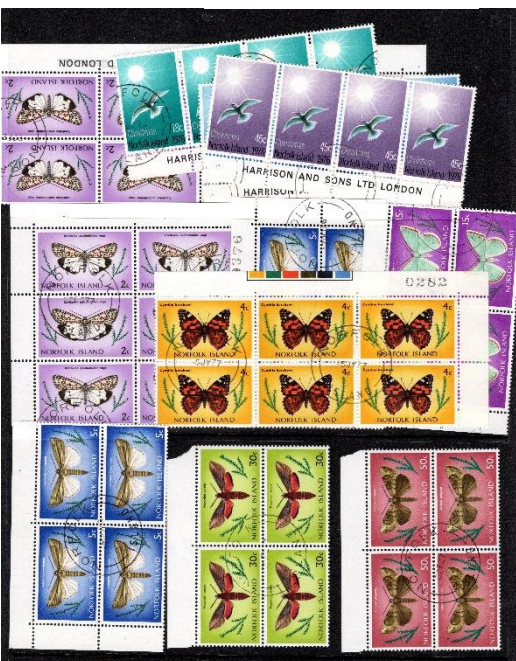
D LONDON
NORFOLK ISLAND 2c
NORFOLK ISLAND 2c
18c
Christmas Norfolk Island 1978 45c
45c
45c
HARRISON
HARRISON AND SONS LTD LONDON
HARRISON
NORFOLK ISLAND 2c
NORFOLK ISLAND 2c
NORFOLK ISLAND 2c
15c
0282
4c NORFOLK ISLAND
4c NORFOLK ISLAND
4c NORFOLK ISLAND
4c NORFOLK ISLAND
4c NORFOLK ISLAND
4c NORFOLK ISLAND
5c NORFOLK ISLAND
5c NORFOLK ISLAND
5c NORFOLK ISLAND
5c NORFOLK ISLAND
30c NORFOLK ISLAND
30c NORFOLK ISLAND
30c NORFOLK ISLAND
30c NORFOLK ISLAND
50c NORFOLK ISLAND
50c NORFOLK ISLAND
50c NORFOLK ISLAND
50c NORFOLK ISLAND